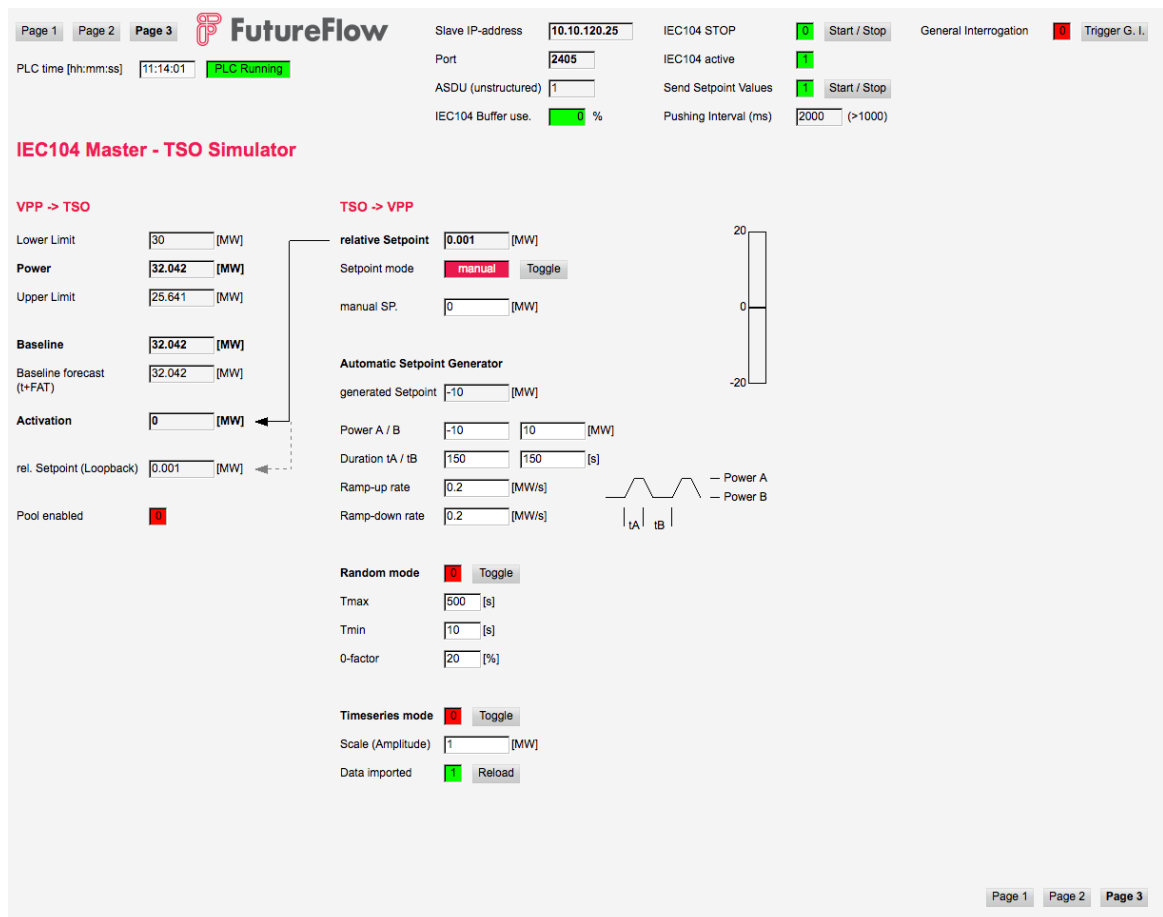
Page 1 Page 2 **Page 3** FutureFlow

PLC time [hh:mm:ss] 11:14:01 PLC Running

Slave IP-address 10.10.120.25
Port 2405
ASDU (unstructured) 1
IEC104 Buffer use. 0 %

IEC104 STOP 0 Start / Stop
IEC104 active 1
Send Setpoint Values 1 Start / Stop
Pushing Interval (ms) 2000 (>1000)

General Interrogation 0 Trigger G. I.

IEC104 Master - TSO Simulator

VPP -> TSO

Lower Limit 30 [MW]
**Power** 32.042 [MW]
Upper Limit 25.641 [MW]

**Baseline** 32.042 [MW]
Baseline forecast (t+FAT) 32.042 [MW]

**Activation** 0 [MW]

rel. Setpoint (Loopback) 0.001 [MW]

Pool enabled 0

TSO -> VPP

**relative Setpoint** 0.001 [MW]
Setpoint mode manual Toggle

manual SP. 0 [MW]

20
0
-20

**Automatic Setpoint Generator**
generated Setpoint -10 [MW]

Power A / B -10 10 [MW]
Duration tA / tB 150 150 [s]
Ramp-up rate 0.2 [MW/s]
Ramp-down rate 0.2 [MW/s]

— Power A
— Power B
tA tB

**Random mode** 0 Toggle
Tmax 500 [s]
Tmin 10 [s]
0-factor 20 [%]

**Timeseries mode** 0 Toggle
Scale (Amplitude) 1 [MW]
Data imported 1 Reload

Page 1 Page 2 **Page 3**